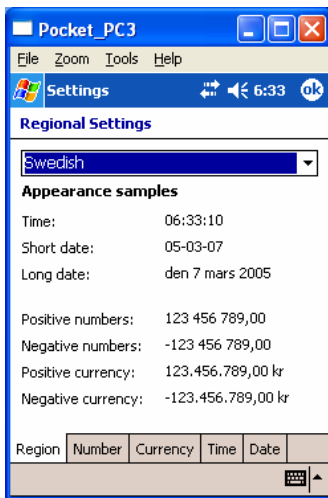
Pocket_PC3

File Zoom Tools Help

Settings 6:33 ok

Regional Settings

Swedish

Appearance samples

| | |
|---|---|
| Time: | 06:33:10 |
| Short date: | 05-03-07 |
| Long date: | den 7 mars 2005 |
| Positive numbers: | 123 456 789,00 |
| Negative numbers: | -123 456 789,00 |
| Positive currency: | 123.456.789,00 kr |
| Negative currency: | -123.456.789,00 kr |

Region Number Currency Time Date